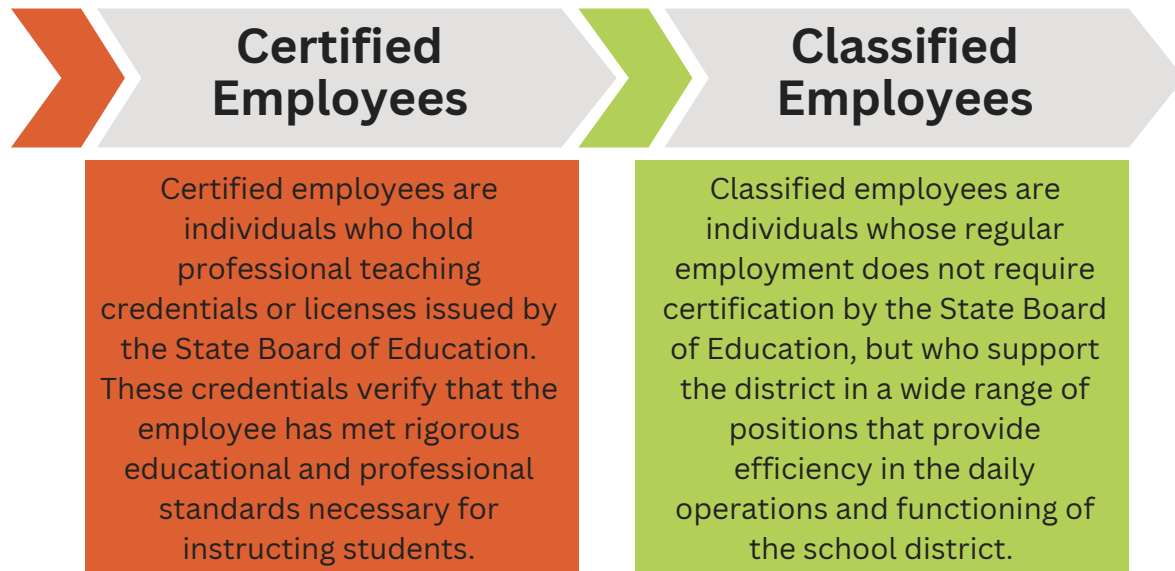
Certified Employees

Certified employees are individuals who hold professional teaching credentials or licenses issued by the State Board of Education. These credentials verify that the employee has met rigorous educational and professional standards necessary for instructing students.

Classified Employees

Classified employees are individuals whose regular employment does not require certification by the State Board of Education, but who support the district in a wide range of positions that provide efficiency in the daily operations and functioning of the school district.